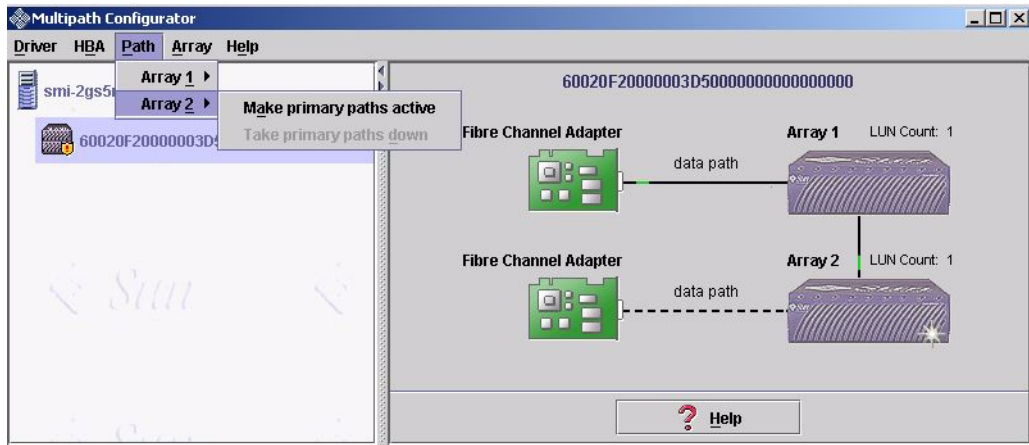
Multipath Configurator

Driver HBA Path Array Help

smi-2gs5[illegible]

60020F20000003D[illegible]

Array 1
Array 2

Make primary paths active
Take primary paths down

60020F20000003D50000000000000000

Fibre Channel Adapter

data path

Array 1 LUN Count: 1

Fibre Channel Adapter

data path

Array 2 LUN Count: 1

Help